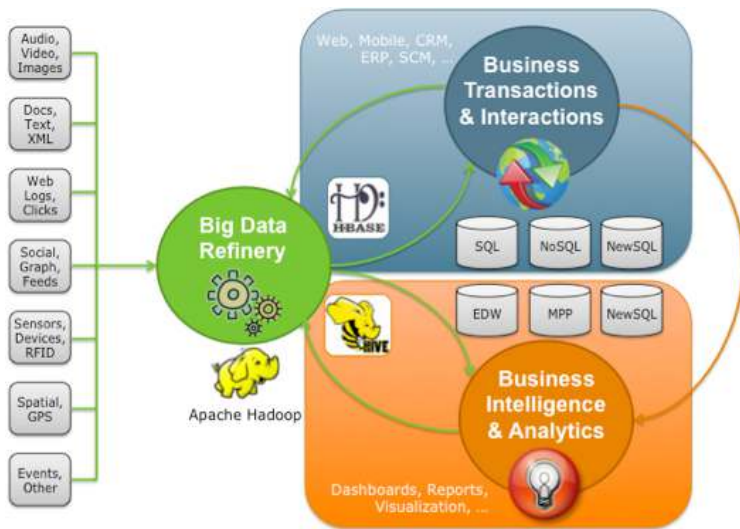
Audio, Video, Images

Docs, Text, XML

Web Logs, Clicks

Social, Graph, Feeds

Sensors, Devices, RFID

Spatial, GPS

Events, Other

Big Data Refinery

Apache Hadoop

Web, Mobile, CRM, ERP, SCM, ...

Business Transactions & Interactions

HBASE

SQL

NoSQL

NewSQL

HIVE

EDW

MPP

NewSQL

Business Intelligence & Analytics

Dashboards, Reports, Visualization, ...